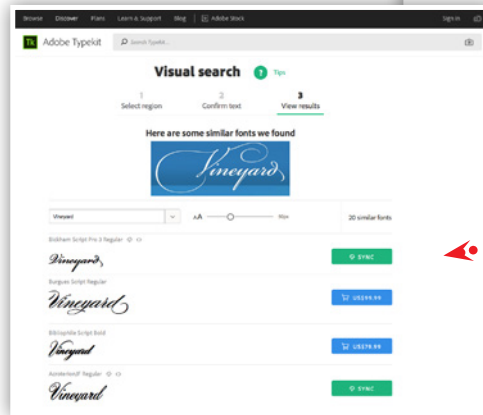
Browse Discover Plans Learn & Support Blog Adobe Stock Sign in

Tk Adobe Typekit Search Typekit

Visual search ? Tips

1 Select region 2 Confirm text 3 View results

Here are some similar fonts we found

Vineyard

Vineyard AA 20 similar fonts

Bickham Script Pro 3 Regular

Vineyard

SYNC

Burgues Script Regular

Vineyard

US$99.99

Bibliophile Script Bold

Vineyard

US$79.99

Ainslee Regular

Vineyard

SYNC